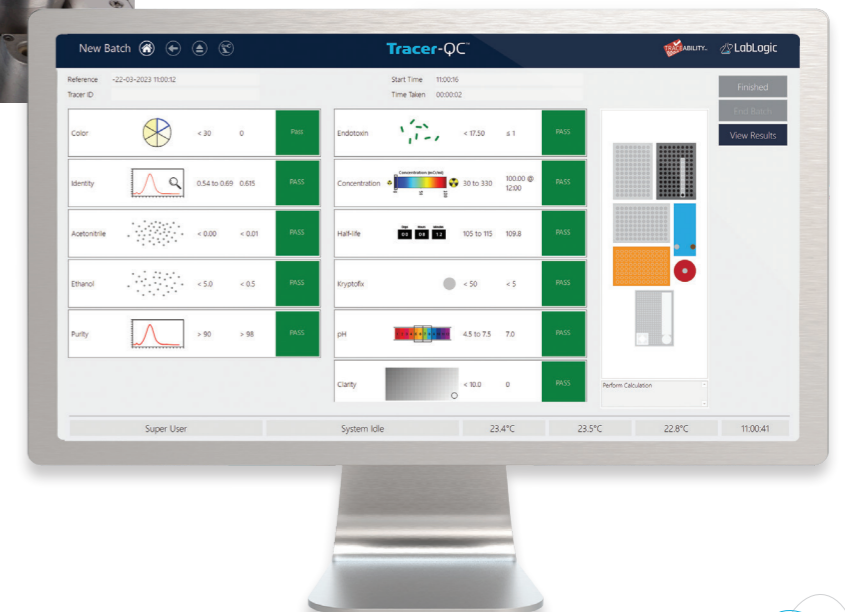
New Batch

Tracer-QC™

TRACEABILITY LabLogic

Reference -22-03-2023 11:00:12
Tracer ID

Start Time 11:00:16
Time Taken 00:00:02

Finished
Fail Batch
View Results

| Color | | < 30 | 0 | Pass |
|---|---|---|---|---|
| Identity | | 0.54 to 0.69 | 0.615 | PASS |
| Acetonitrile | | < 0.00 | < 0.01 | PASS |
| Ethanol | | < 5.0 | < 0.5 | PASS |
| Purity | | > 90 | > 98 | PASS |

| Endotoxin | | < 17.50 | ≤ 1 | PASS |
|---|---|---|---|---|
| Concentration | Concentration (mCi/ml) | 30 to 330 | 100.00 @ 12:00 | PASS |
| Half-life | 00 00 12 | 105 to 115 | 109.8 | PASS |
| Kryptofix | | < 50 | < 5 | PASS |
| pH | | 4.5 to 7.5 | 7.0 | PASS |
| Clarity | | < 10.0 | 0 | PASS |

Perform Calculation

Super User | System Idle | 23.4°C | 23.5°C | 22.8°C | 11:00:41